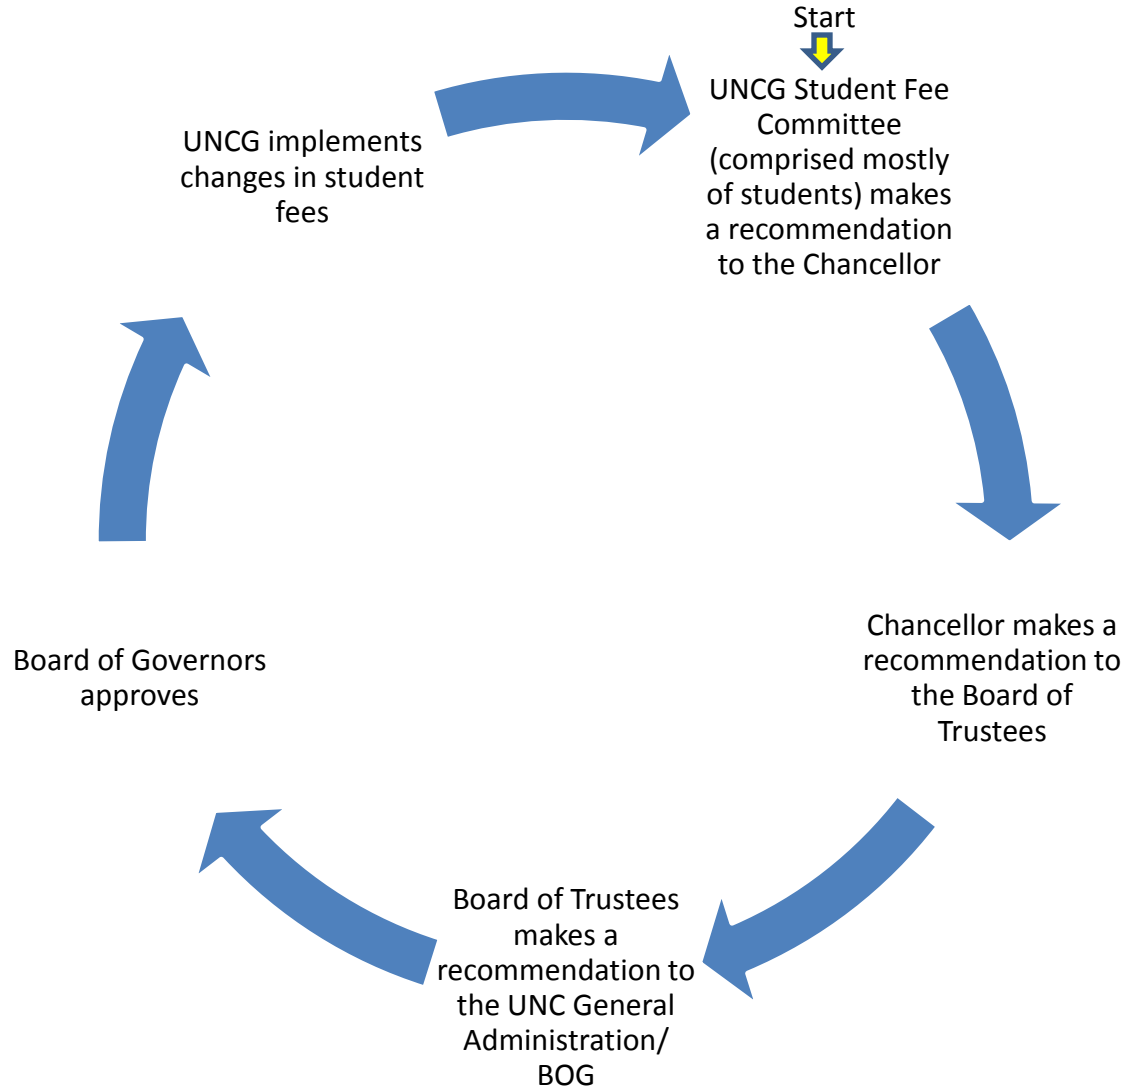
Start

UNCG Student Fee Committee (comprised mostly of students) makes a recommendation to the Chancellor

Chancellor makes a recommendation to the Board of Trustees

Board of Trustees makes a recommendation to the UNC General Administration/ BOG

Board of Governors approves

UNCG implements changes in student fees